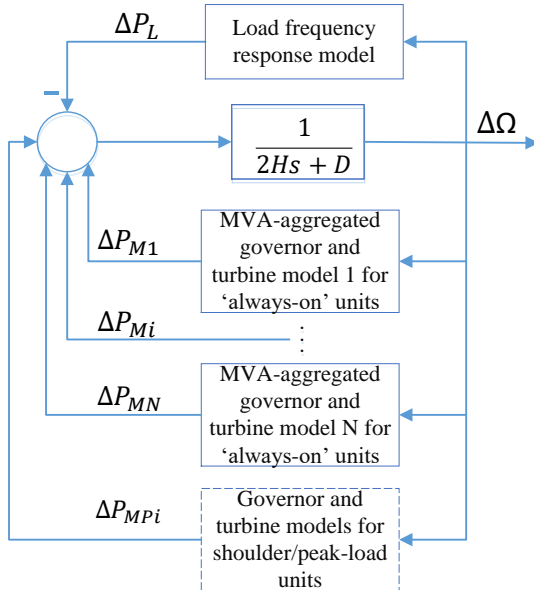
$\Delta P_L$

Load frequency response model

−

$\frac{1}{2Hs + D}$

$\Delta\Omega$

$\Delta P_{M1}$

MVA-aggregated governor and turbine model 1 for 'always-on' units

$\Delta P_{Mi}$

⋮

$\Delta P_{MN}$

MVA-aggregated governor and turbine model N for 'always-on' units

$\Delta P_{MPi}$

Governor and turbine models for shoulder/peak-load units